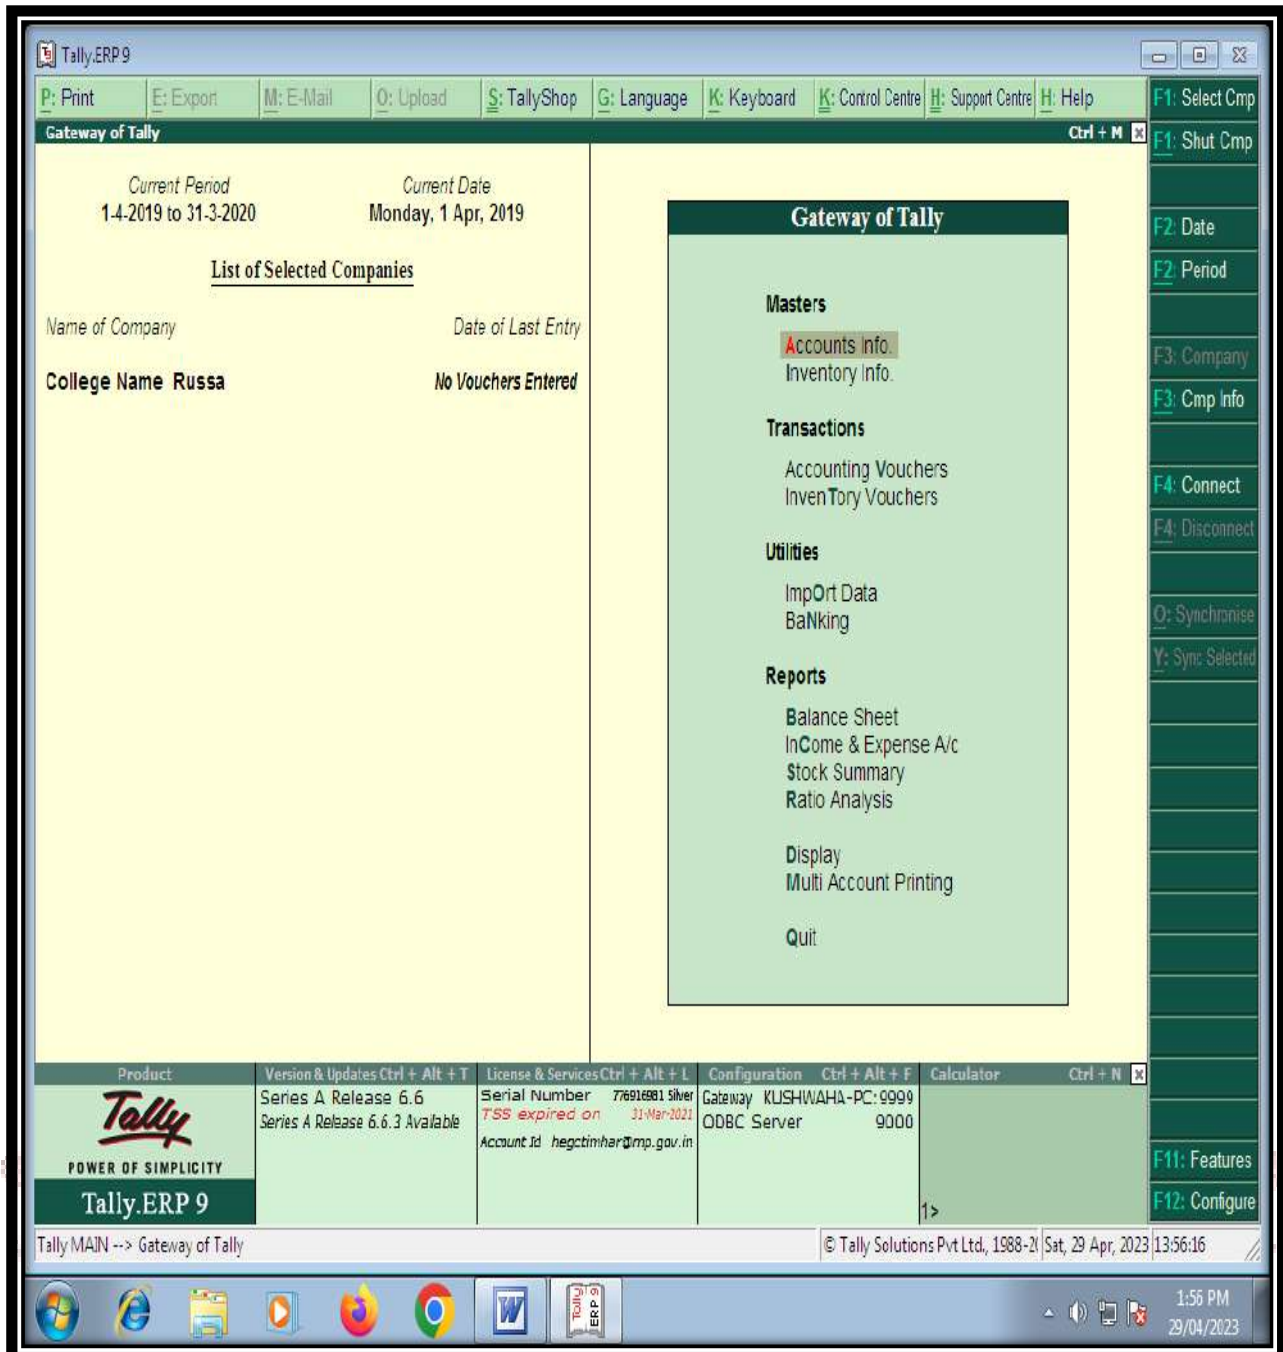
Tally.ERP 9

P: Print | E: Export | M: E-Mail | O: Upload | S: TallyShop | G: Language | K: Keyboard | K: Control Centre | H: Support Centre | H: Help

F1: Select Cmp
F1: Shut Cmp

Gateway of Tally

Ctrl + M

Current Period
1-4-2019 to 31-3-2020

Current Date
Monday, 1 Apr, 2019

List of Selected Companies

Name of Company
Date of Last Entry

College Name Russa
No Vouchers Entered

Gateway of Tally

Masters

Accounts Info.
Inventory Info.

Transactions

Accounting Vouchers
InvenTory Vouchers

Utilities

ImpOrt Data
BaNking

Reports

Balance Sheet
InCome & Expense A/c
Stock Summary
Ratio Analysis

Display
Multi Account Printing

Quit

F2: Date
F2: Period
F3: Company
F3: Cmp Info
F4: Connect
F4: Disconnect
O: Synchronise
Y: Sync Selected

Product
Tally
POWER OF SIMPLICITY
Tally.ERP 9

Version & Updates Ctrl + Alt + T
Series A Release 6.6
Series A Release 6.6.3 Available

License & Services Ctrl + Alt + L
Serial Number 776916981 Silver
TSS expired on 31-Mar-2021
Account Id hegctimhar@mp.gov.in

Configuration Ctrl + Alt + F
Gateway KUSHWAHA-PC:9999
ODBC Server 9000

Calculator Ctrl + N

1>

F11: Features
F12: Configure

Tally MAIN --> Gateway of Tally
© Tally Solutions Pvt Ltd., 1988-2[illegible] Sat, 29 Apr, 2023 13:56:16

1:56 PM
29/04/2023